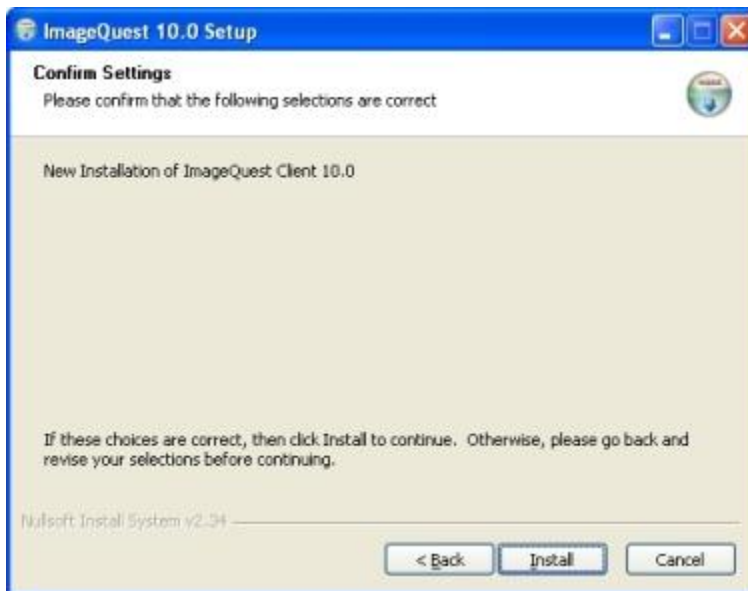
ImageQuest 10.0 Setup

Confirm Settings
Please confirm that the following selections are correct

New Installation of ImageQuest Client 10.0

If these choices are correct, then click Install to continue. Otherwise, please go back and revise your selections before continuing.

Nullsoft Install System v2.34

< Back
Install
Cancel